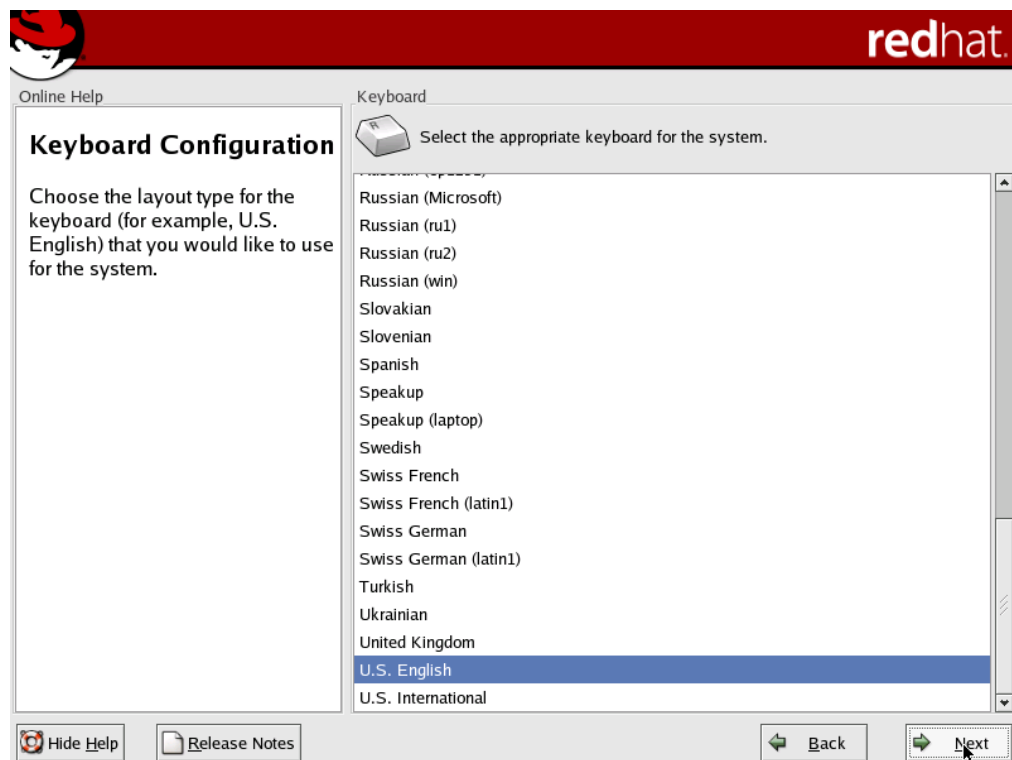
redhat.

Online Help

Keyboard Configuration

Choose the layout type for the keyboard (for example, U.S. English) that you would like to use for the system.

Keyboard

Select the appropriate keyboard for the system.

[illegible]
Russian (Microsoft)
Russian (ru1)
Russian (ru2)
Russian (win)
Slovakian
Slovenian
Spanish
Speakup
Speakup (laptop)
Swedish
Swiss French
Swiss French (latin1)
Swiss German
Swiss German (latin1)
Turkish
Ukrainian
United Kingdom
U.S. English
U.S. International

Hide Help
Release Notes
Back
Next